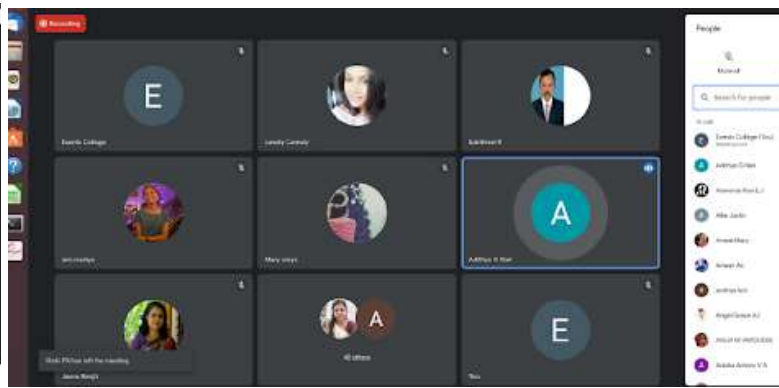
Recording

E

Evanila College

Lovely Carmely

Sukithran K

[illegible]

Mary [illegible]

A

Adithya A Nair

Jeena Renji

A

40 others

E

You

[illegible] left the meeting

People

Muterall

Search for people

In call

Evanila College (You)

Adithya Crlan

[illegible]

Alba Jacko

Aneesh Mary

Aravan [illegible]

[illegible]

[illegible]

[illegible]

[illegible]